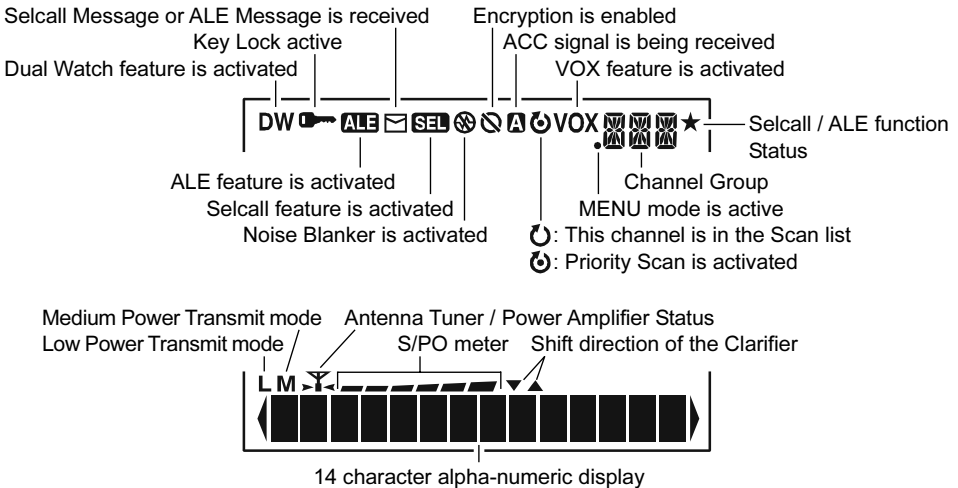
Selcall Message or ALE Message is received
Key Lock active
Dual Watch feature is activated
Encryption is enabled
ACC signal is being received
VOX feature is activated

DW ALE SEL A VOX ★

Selcall / ALE function Status
ALE feature is activated
Selcall feature is activated
Noise Blanker is activated
Channel Group
MENU mode is active
: This channel is in the Scan list
: Priority Scan is activated

Medium Power Transmit mode
Low Power Transmit mode
Antenna Tuner / Power Amplifier Status
S/PO meter
Shift direction of the Clarifier

L M

14 character alpha-numeric display